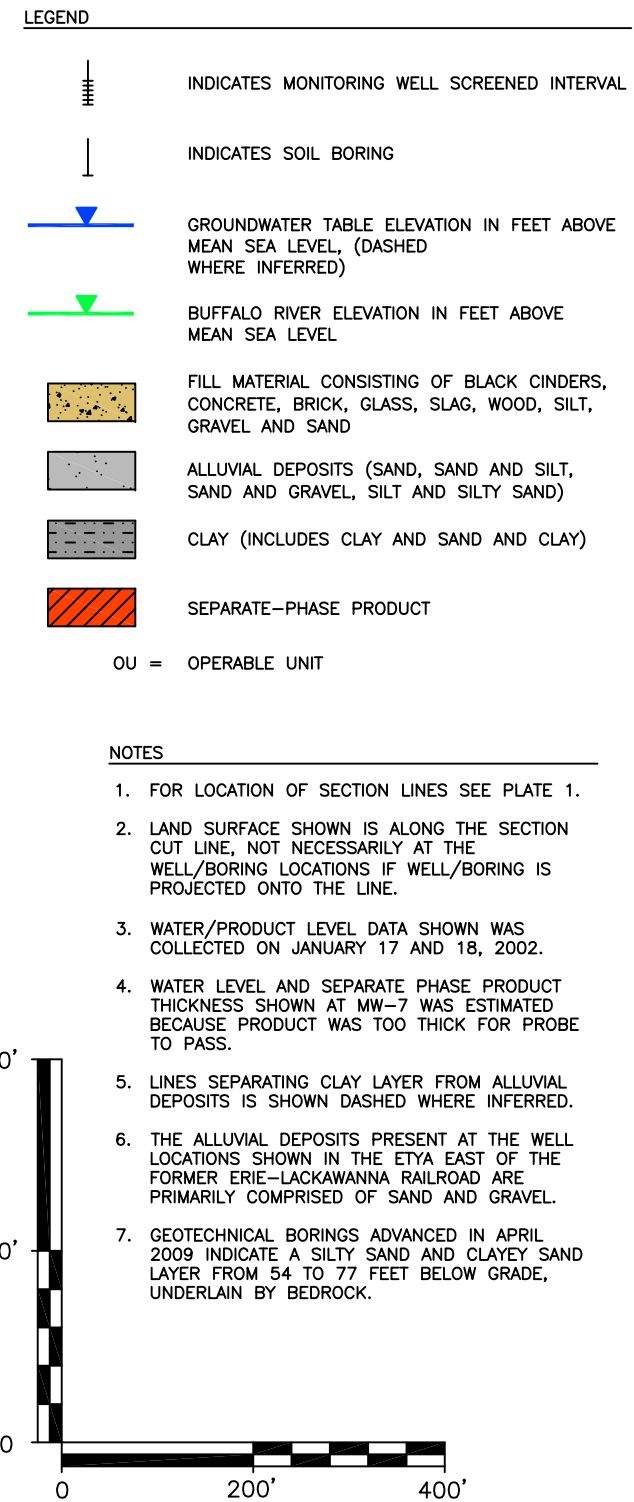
LEGEND

INDICATES MONITORING WELL SCREENED INTERVAL

INDICATES SOIL BORING

GROUNDWATER TABLE ELEVATION IN FEET ABOVE MEAN SEA LEVEL, (DASHED WHERE INFERRED)

BUFFALO RIVER ELEVATION IN FEET ABOVE MEAN SEA LEVEL

FILL MATERIAL CONSISTING OF BLACK CINDERS, CONCRETE, BRICK, GLASS, SLAG, WOOD, SILT, GRAVEL AND SAND

ALLUVIAL DEPOSITS (SAND, SAND AND SILT, SAND AND GRAVEL, SILT AND SILTY SAND)

CLAY (INCLUDES CLAY AND SAND AND CLAY)

SEPARATE–PHASE PRODUCT

OU = OPERABLE UNIT

NOTES

1. FOR LOCATION OF SECTION LINES SEE PLATE 1.

2. LAND SURFACE SHOWN IS ALONG THE SECTION CUT LINE, NOT NECESSARILY AT THE WELL/BORING LOCATIONS IF WELL/BORING IS PROJECTED ONTO THE LINE.

3. WATER/PRODUCT LEVEL DATA SHOWN WAS COLLECTED ON JANUARY 17 AND 18, 2002.

4. WATER LEVEL AND SEPARATE PHASE PRODUCT THICKNESS SHOWN AT MW–7 WAS ESTIMATED BECAUSE PRODUCT WAS TOO THICK FOR PROBE TO PASS.

5. LINES SEPARATING CLAY LAYER FROM ALLUVIAL DEPOSITS IS SHOWN DASHED WHERE INFERRED.

6. THE ALLUVIAL DEPOSITS PRESENT AT THE WELL LOCATIONS SHOWN IN THE ETYA EAST OF THE FORMER ERIE–LACKAWANNA RAILROAD ARE PRIMARILY COMPRISED OF SAND AND GRAVEL.

7. GEOTECHNICAL BORINGS ADVANCED IN APRIL 2009 INDICATE A SILTY SAND AND CLAYEY SAND LAYER FROM 54 TO 77 FEET BELOW GRADE, UNDERLAIN BY BEDROCK.

0'
0'
0
0 200' 400'